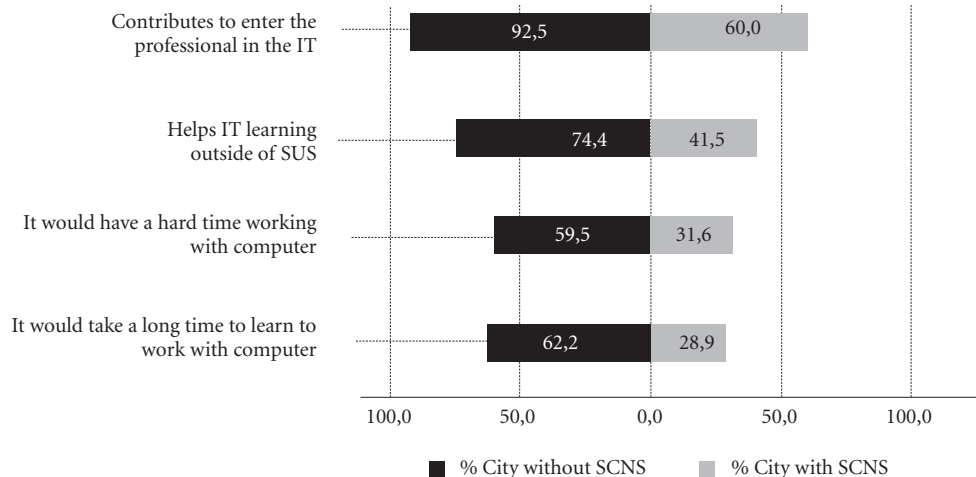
Contributes to enter the professional in the IT

92,5

60,0

Helps IT learning outside of SUS

74,4

41,5

It would have a hard time working with computer

59,5

31,6

It would take a long time to learn to work with computer

62,2

28,9

100,0 50,0 0,0 50,0 100,0

% City without SCNS

% City with SCNS